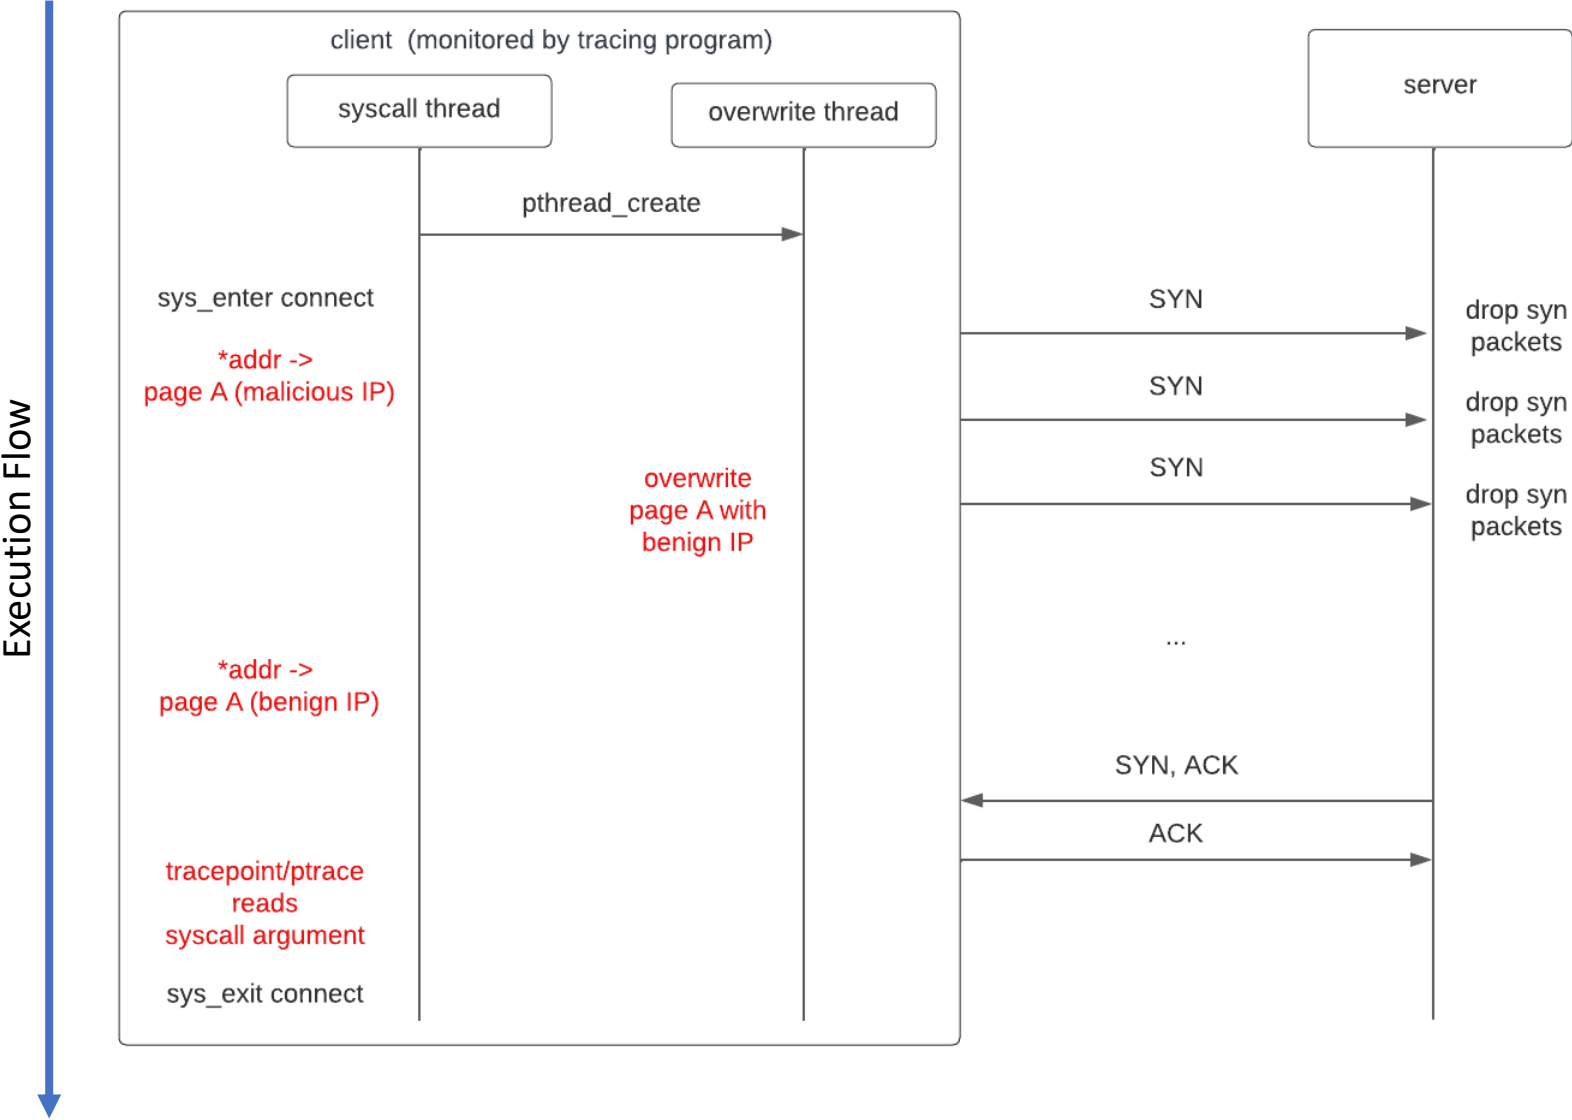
Execution Flow

client (monitored by tracing program)

syscall thread

overwrite thread

server

pthread_create

sys_enter connect

*addr -> page A (malicious IP)

SYN

drop syn packets

SYN

drop syn packets

SYN

drop syn packets

overwrite page A with benign IP

...

*addr -> page A (benign IP)

SYN, ACK

ACK

tracepoint/ptrace reads syscall argument

sys_exit connect